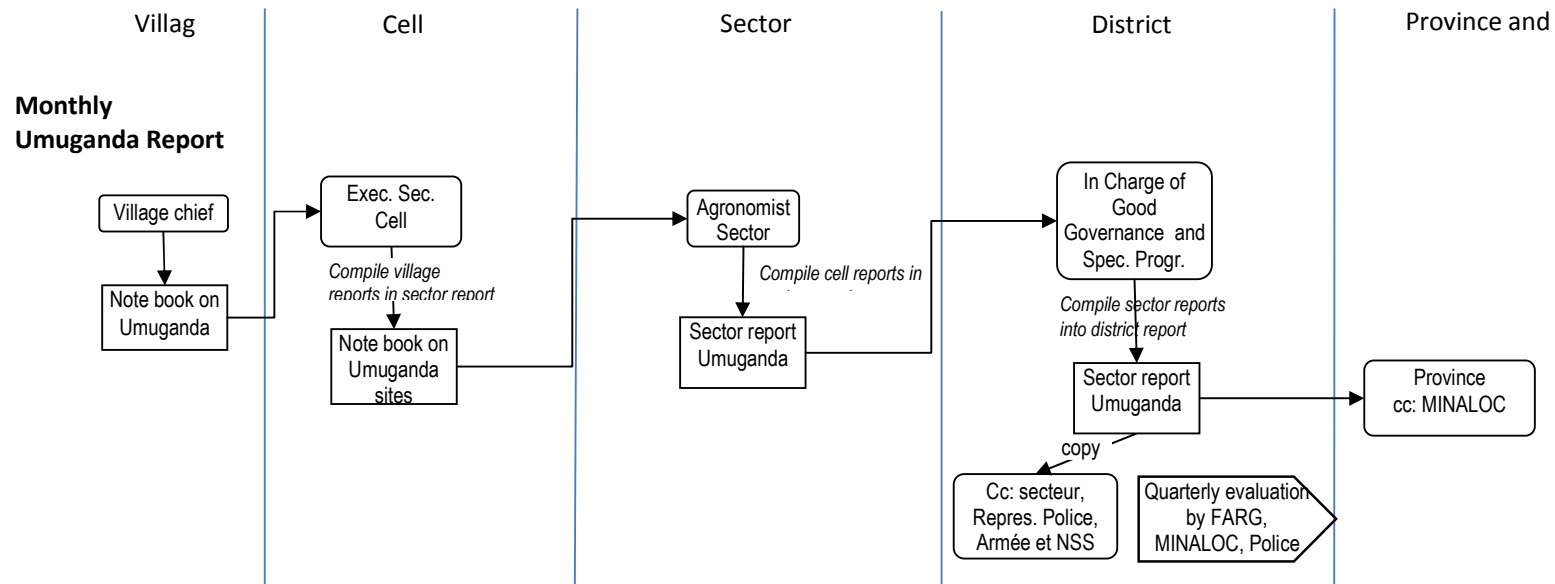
Villag

Cell

Sector

District

Province and

**Monthly Umuganda Report**

Village chief

Note book on Umuganda

Exec. Sec. Cell

*Compile village reports in sector report*

Note book on Umuganda sites

Agronomist Sector

*Compile cell reports in* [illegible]

Sector report Umuganda

In Charge of Good Governance and Spec. Progr.

*Compile sector reports into district report*

Sector report Umuganda

Province cc: MINALOC

copy

Cc: secteur, Repres. Police, Armée et NSS

Quarterly evaluation by FARG, MINALOC, Police